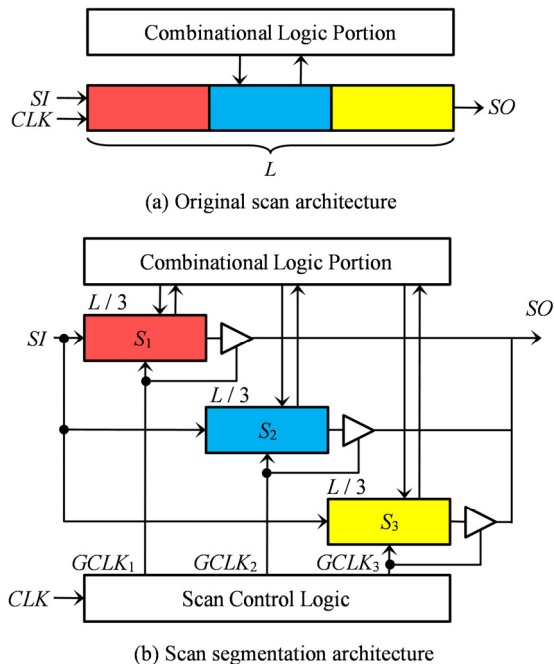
Combinational Logic Portion

SI
CLK
SO
L

(a) Original scan architecture

Combinational Logic Portion

L / 3
SI
$S_1$
SO
L / 3
$S_2$
L / 3
$S_3$
$GCLK_1$
$GCLK_2$
$GCLK_3$
CLK
Scan Control Logic

(b) Scan segmentation architecture